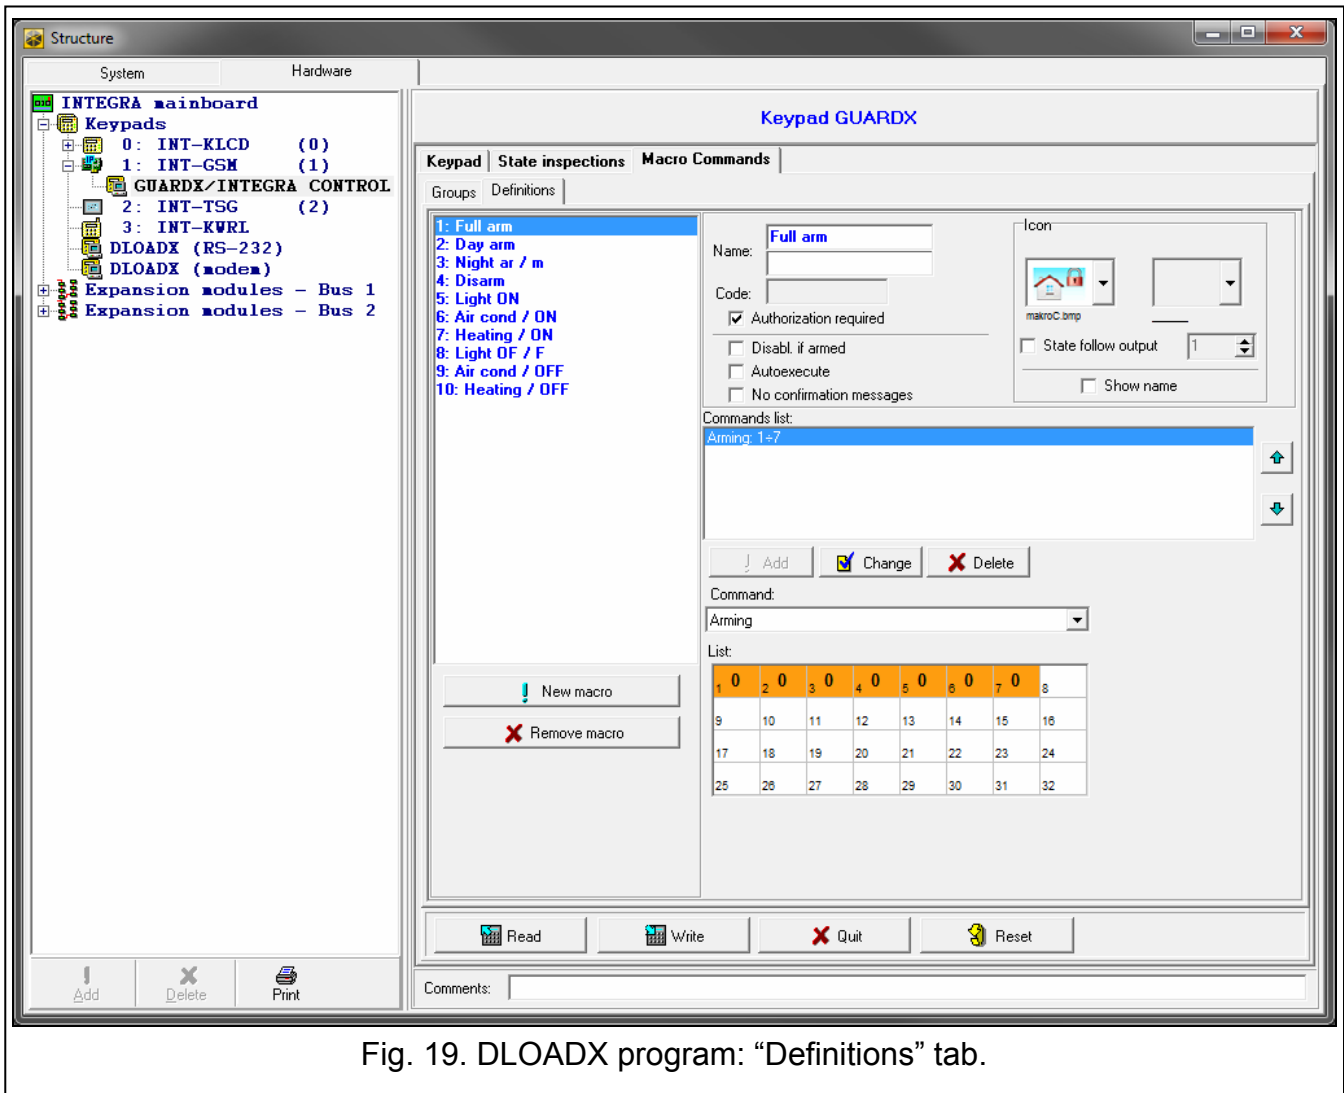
Structure

System
Hardware

INTEGRA mainboard
Keypads
0: INT-KLCD (0)
1: INT-GSM (1)
GUARDX/INTEGRA CONTROL
2: INT-TSG (2)
3: INT-KWRL
DLOADX (RS-232)
DLOADX (modem)
Expansion modules – Bus 1
Expansion modules – Bus 2

Keypad GUARDX

Keypad | State inspections | Macro Commands

Groups | Definitions

1: Full arm
2: Day arm
3: Night ar / m
4: Disarm
5: Light ON
6: Air cond / ON
7: Heating / ON
8: Light OF / F
9: Air cond / OFF
10: Heating / OFF

Name: Full arm

Code:

Authorization required
Disabl. if armed
Autoexecute
No confirmation messages

Icon
makroC.bmp
State follow output 1
Show name

Commands list:
Arming: 1÷7

Add | Change | Delete

Command:
Arming

List:

| 1 0 | 2 0 | 3 0 | 4 0 | 5 0 | 6 0 | 7 0 | 8 |
|---|---|---|---|---|---|---|---|
| 9 | 10 | 11 | 12 | 13 | 14 | 15 | 16 |
| 17 | 18 | 19 | 20 | 21 | 22 | 23 | 24 |
| 25 | 26 | 27 | 28 | 29 | 30 | 31 | 32 |

New macro
Remove macro

Read | Write | Quit | Reset

Add | Delete | Print

Comments:

Fig. 19. DLOADX program: “Definitions” tab.